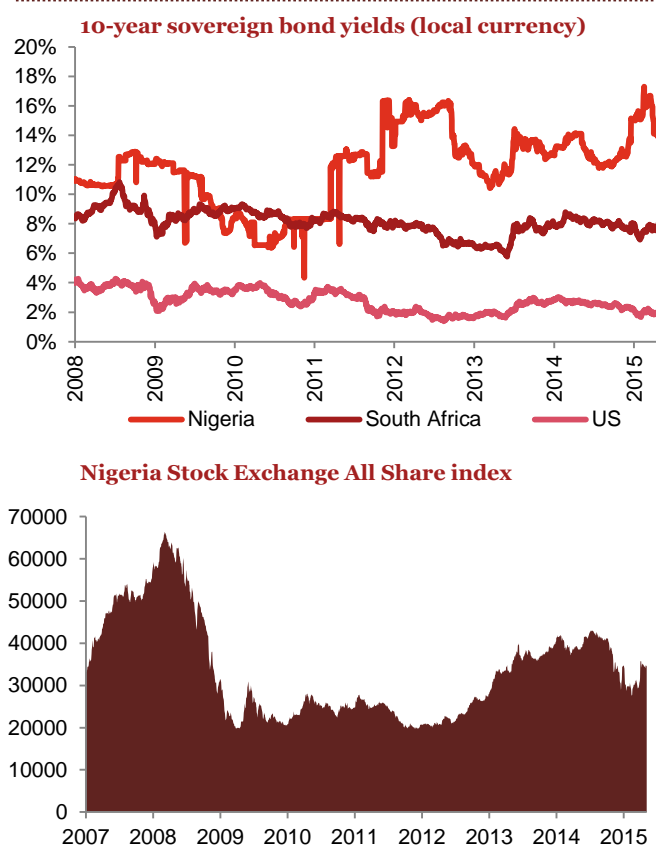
10-year sovereign bond yields (local currency)

20%
18%
16%
14%
12%
10%
8%
6%
4%
2%
0%

2008
2009
2010
2011
2012
2013
2014
2015

Nigeria
South Africa
US

Nigeria Stock Exchange All Share index

70000
60000
50000
40000
30000
20000
10000
0

2007
2008
2009
2010
2011
2012
2013
2014
2015